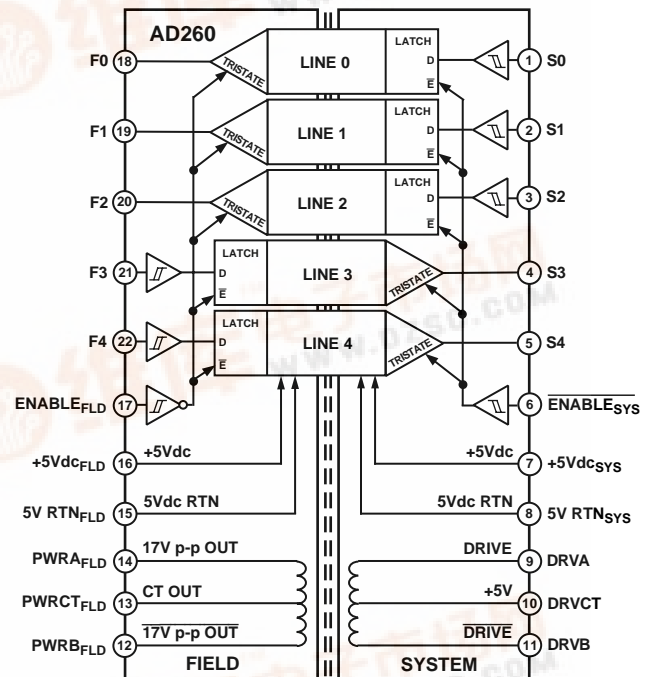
AD260

F0 18 TRISTATE LINE 0 LATCH D $\overline{E}$ 1 S0

F1 19 TRISTATE LINE 1 LATCH D $\overline{E}$ 2 S1

F2 20 TRISTATE LINE 2 LATCH D $\overline{E}$ 3 S2

F3 21 LATCH D $\overline{E}$ LINE 3 TRISTATE 4 S3

F4 22 LATCH D $\overline{E}$ LINE 4 TRISTATE 5 S4

$ENABLE_{FLD}$ 17 6 $\overline{ENABLE_{SYS}}$

$+5Vdc_{FLD}$ 16 +5Vdc +5Vdc 7 $+5Vdc_{SYS}$

$5V\ RTN_{FLD}$ 15 5Vdc RTN 5Vdc RTN 8 $5V\ RTN_{SYS}$

$PWRA_{FLD}$ 14 17V p-p OUT DRIVE 9 DRVA

$PWRCT_{FLD}$ 13 CT OUT +5V 10 DRVCT

$PWRB_{FLD}$ 12 $\overline{17V\ p\text{-}p\ OUT}$ $\overline{DRIVE}$ 11 DRVB

FIELD SYSTEM